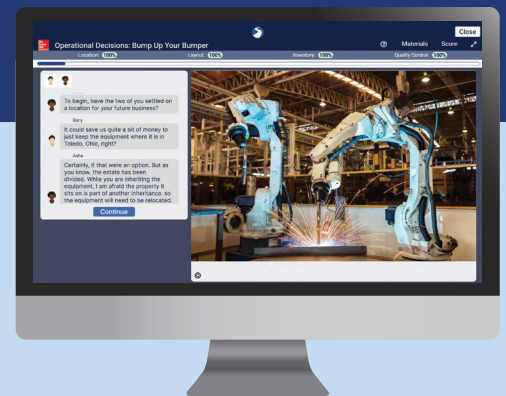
Close

Operational Decisions: Bump Up Your Bumper

Materials Score

Location: 100% Layout: 100% Inventory: 100% Quality Control: 100%

To begin, have the two of you settled on a location for your future business?

Gary

It could save us quite a bit of money to just keep the equipment where it is in Toledo, Ohio, right?

Asha

Certainly, if that were an option. But as you know, the estate has been divided. While you are inheriting the equipment, I am afraid the property it sits on is part of another inheritance, so the equipment will need to be relocated.

Continue